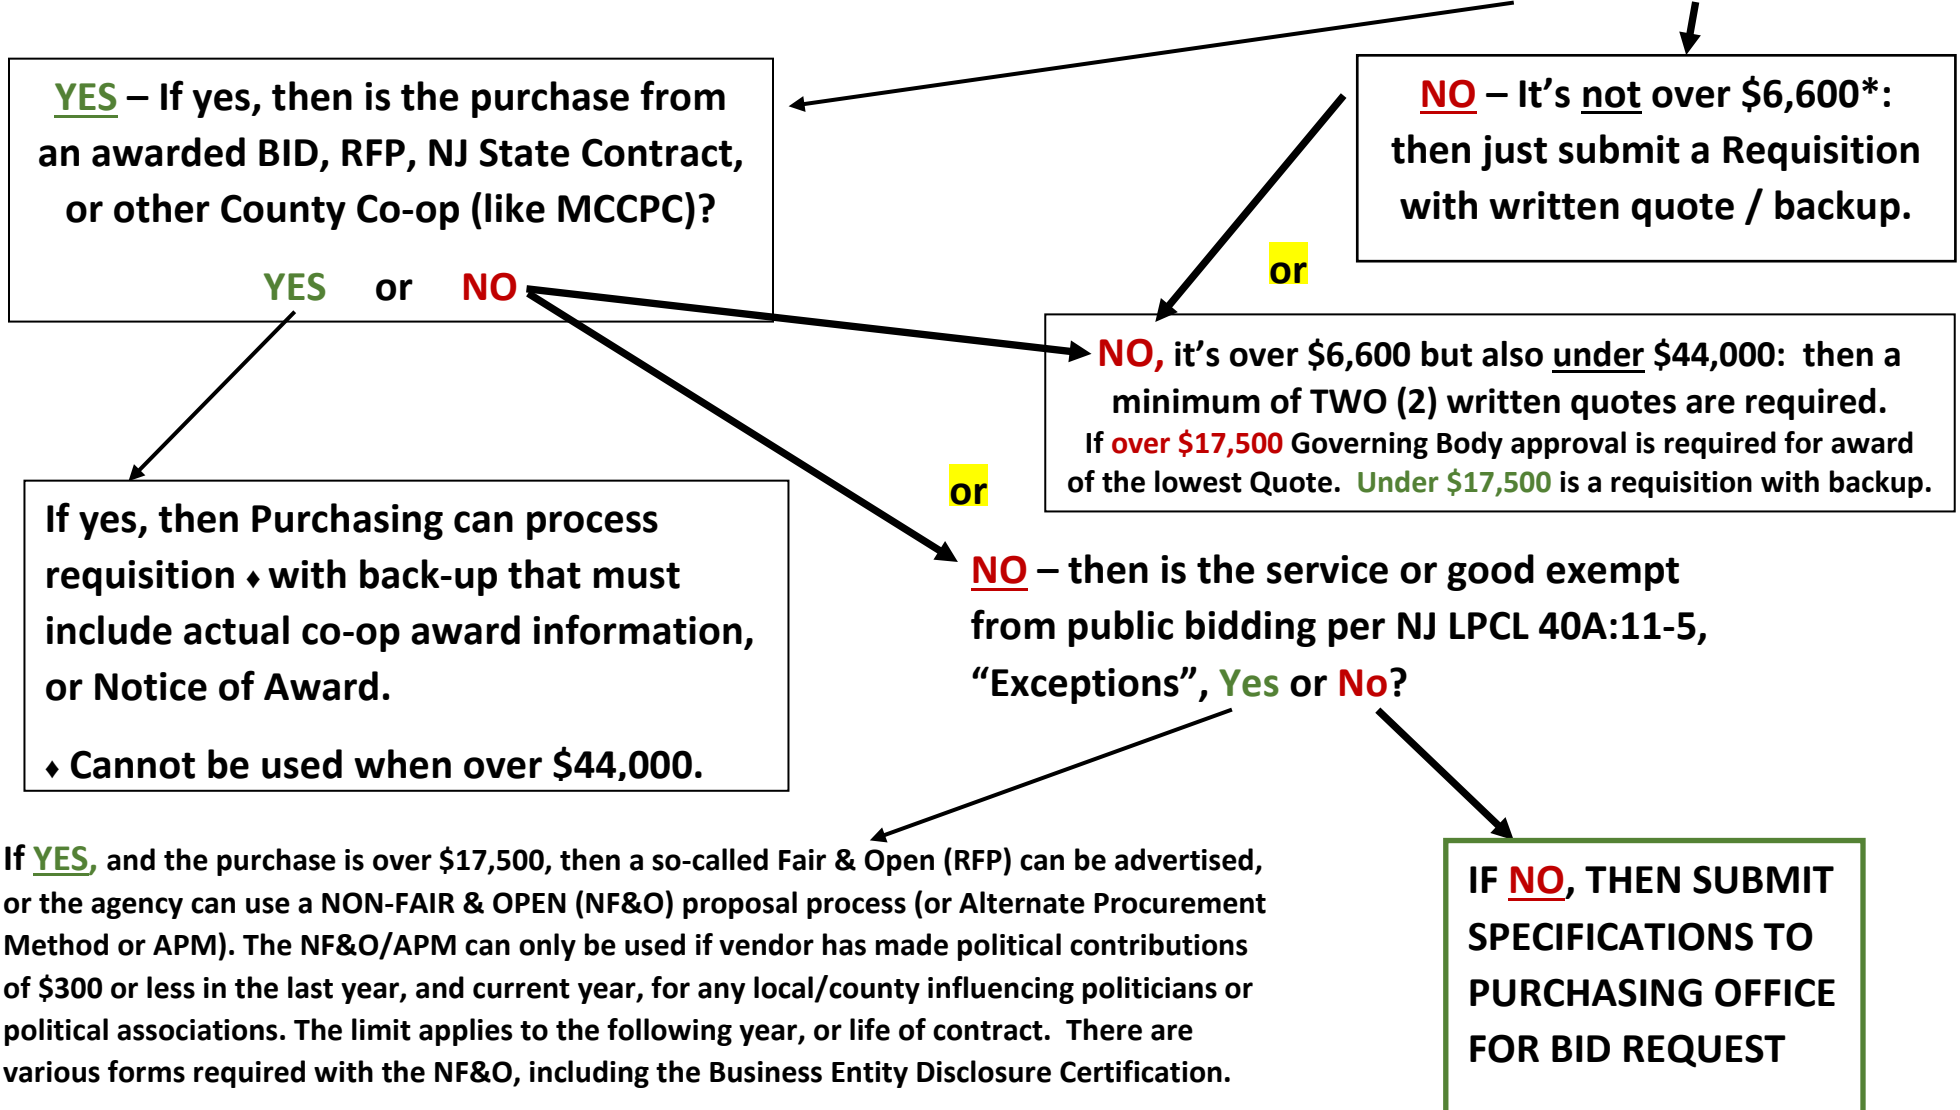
YES – If yes, then is the purchase from an awarded BID, RFP, NJ State Contract, or other County Co-op (like MCCPC)?

YES or NO

NO – It's not over $6,600*: then just submit a Requisition with written quote / backup.

or

NO, it's over $6,600 but also under $44,000: then a minimum of TWO (2) written quotes are required. If over $17,500 Governing Body approval is required for award of the lowest Quote. Under $17,500 is a requisition with backup.

or

If yes, then Purchasing can process requisition ♦ with back-up that must include actual co-op award information, or Notice of Award.

♦ Cannot be used when over $44,000.

NO – then is the service or good exempt from public bidding per NJ LPCL 40A:11-5, "Exceptions", Yes or No?

If YES, and the purchase is over $17,500, then a so-called Fair & Open (RFP) can be advertised, or the agency can use a NON-FAIR & OPEN (NF&O) proposal process (or Alternate Procurement Method or APM). The NF&O/APM can only be used if vendor has made political contributions of $300 or less in the last year, and current year, for any local/county influencing politicians or political associations. The limit applies to the following year, or life of contract. There are various forms required with the NF&O, including the Business Entity Disclosure Certification.

IF NO, THEN SUBMIT SPECIFICATIONS TO PURCHASING OFFICE FOR BID REQUEST